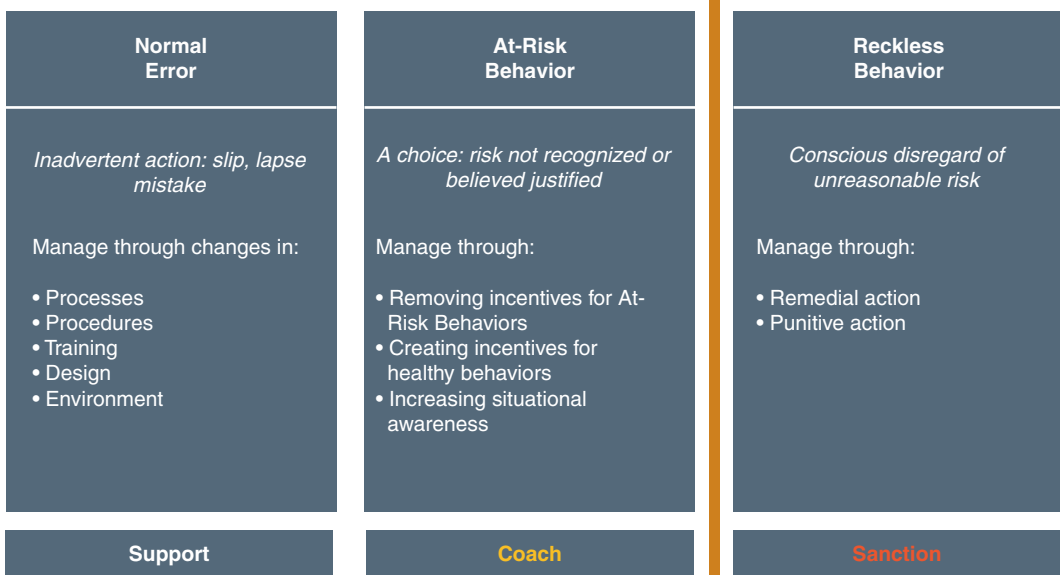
Normal Error

*Inadvertent action: slip, lapse mistake*

Manage through changes in:

• Processes
• Procedures
• Training
• Design
• Environment

Support

At-Risk Behavior

*A choice: risk not recognized or believed justified*

Manage through:

• Removing incentives for At-Risk Behaviors
• Creating incentives for healthy behaviors
• Increasing situational awareness

Coach

Reckless Behavior

*Conscious disregard of unreasonable risk*

Manage through:

• Remedial action
• Punitive action

Sanction